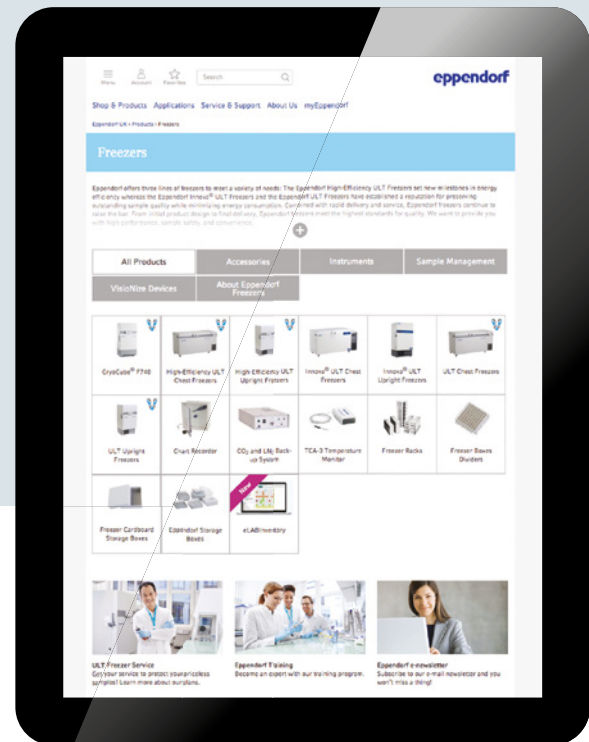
Menu Account Favorites Search

eppendorf

Shop & Products Applications Service & Support About Us myEppendorf

Eppendorf UK › Products › Freezers

Freezers

Eppendorf offers three lines of freezers to meet a variety of needs: The Eppendorf High-Efficiency ULT Freezers set new milestones in energy efficiency whereas the Eppendorf Innova® ULT Freezers and the Eppendorf ULT Freezers have established a reputation for preserving outstanding sample quality while minimizing energy consumption. Combined with rapid delivery and service, Eppendorf freezers continue to raise the bar. From initial product design to final delivery, Eppendorf freezers meet the highest standards for quality. We want to provide you with high performance, sample safety, and convenience.

All Products | Accessories | Instruments | Sample Management

VisioNize Devices | About Eppendorf Freezers

CryoCube® F740

High-Efficiency ULT Chest Freezers

High-Efficiency ULT Upright Freezers

Innova® ULT Chest Freezers

Innova® ULT Upright Freezers

ULT Chest Freezers

ULT Upright Freezers

Chart Recorder

$CO_2$ and $LN_2$ Back-up System

TCA-3 Temperature Monitor

Freezer Racks

Freezer Boxes Dividers

Freezer Cardboard Storage Boxes

Eppendorf Storage Boxes

New

eLABInventory

ULT Freezer Service
Get your service to protect your priceless samples! Learn more about our plans.

Eppendorf Training
Become an expert with our training program.

Eppendorf e-newsletter
Subscribe to our e-mail newsletter and you won't miss a thing!